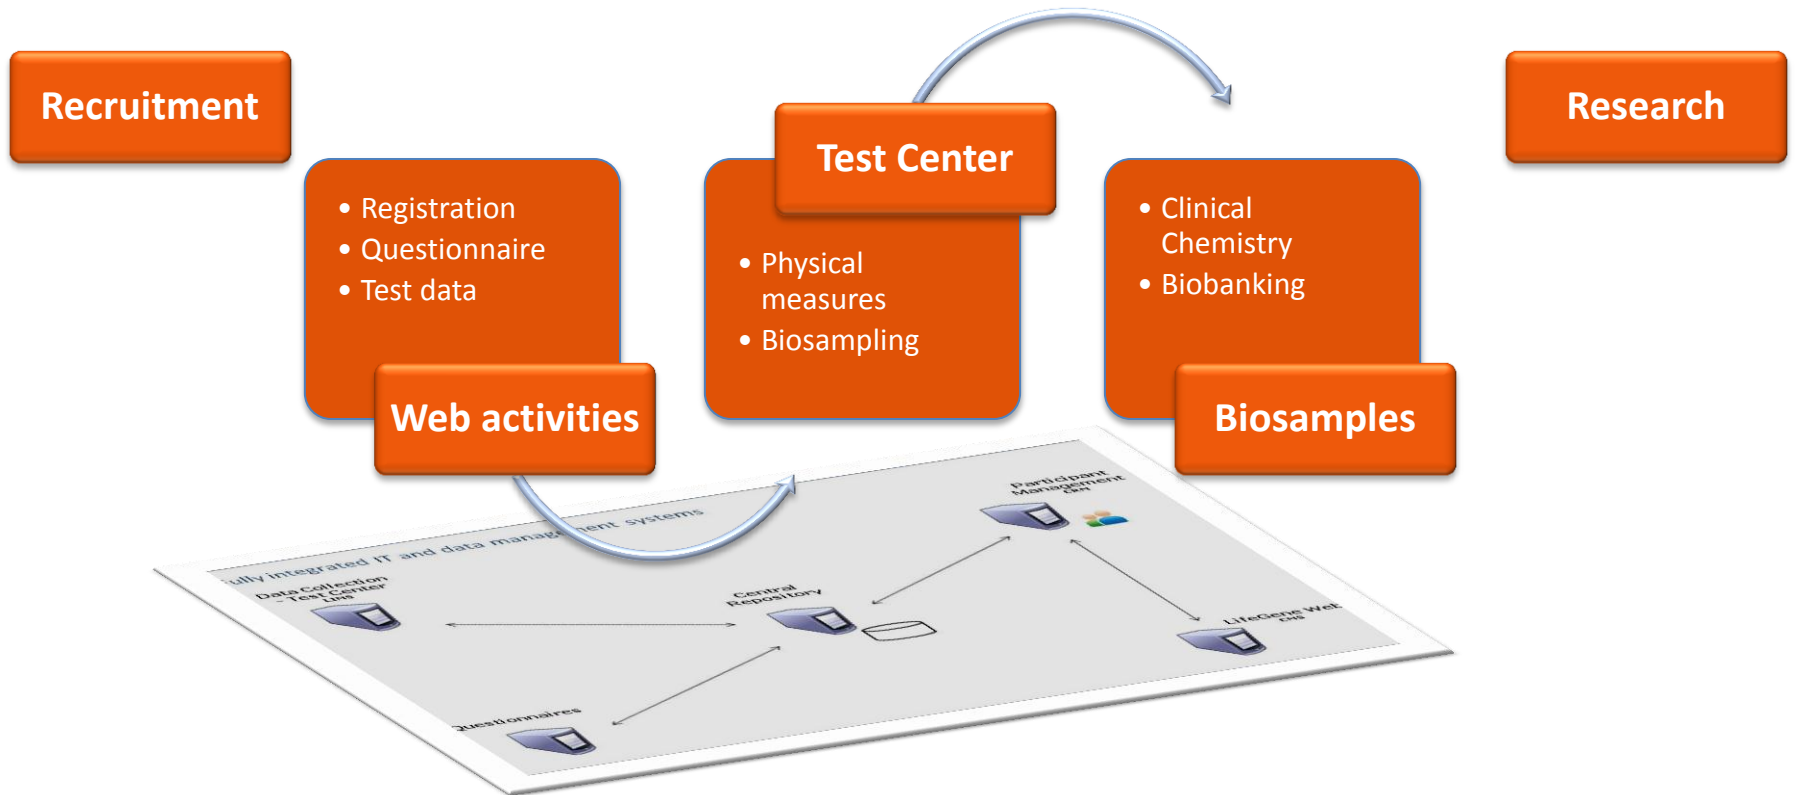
Recruitment

Research

- Registration
- Questionnaire
- Test data

Web activities

Test Center

- Physical measures
- Biosampling

- Clinical Chemistry
- Biobanking

Biosamples

ully integrated IT and data manage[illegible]ent systems

Data collection - Test Center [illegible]

Central Repository

Participant Management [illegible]

LifeGene Web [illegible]

Questionnaires